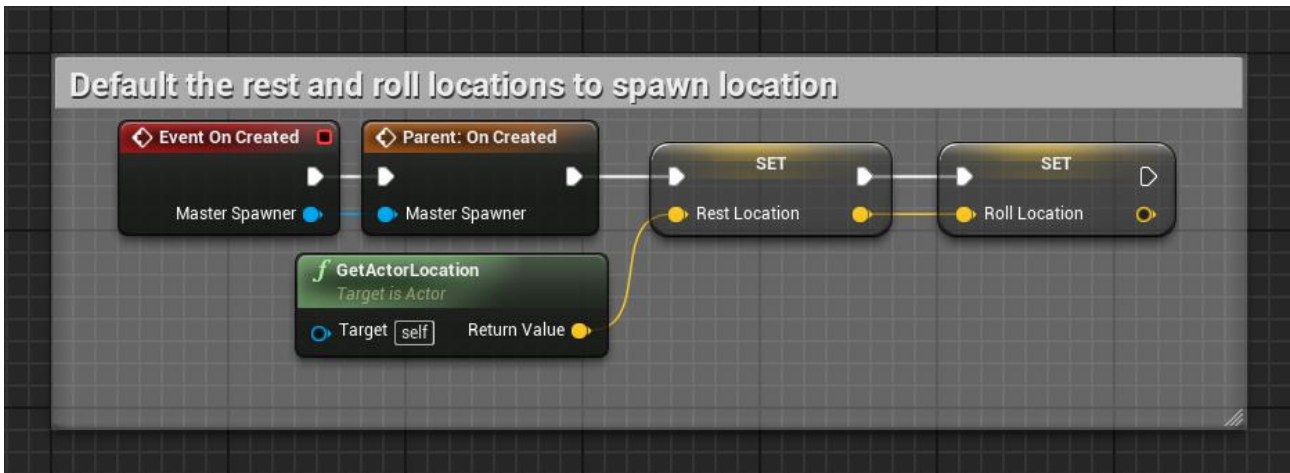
Default the rest and roll locations to spawn location

Event On Created

Master Spawner

Parent: On Created

Master Spawner

SET

Rest Location

SET

Roll Location

GetActorLocation

Target is Actor

Target self

Return Value